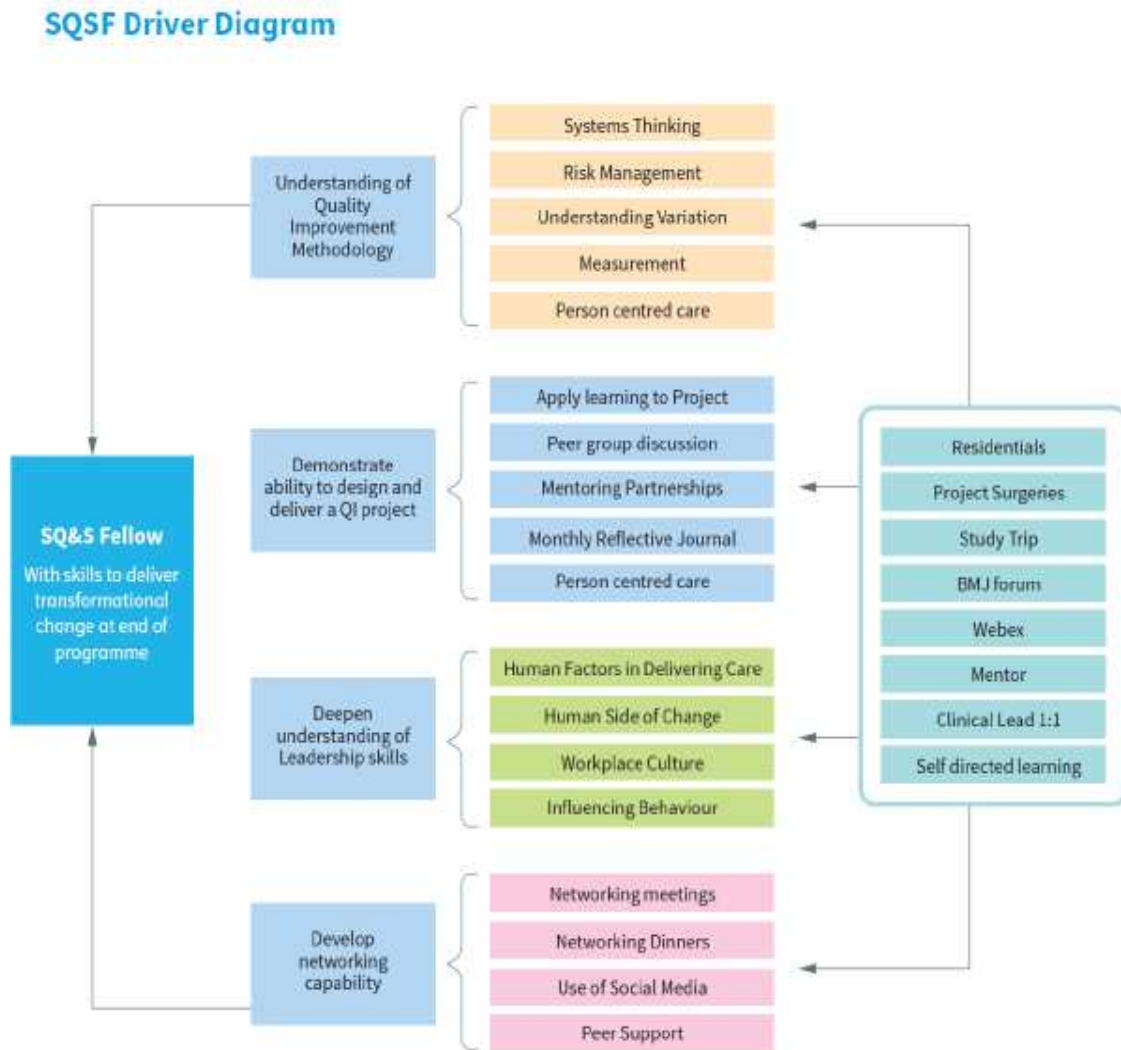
SQSF Driver Diagram

SQ&S Fellow

With skills to deliver transformational change at end of programme

Understanding of Quality Improvement Methodology

Systems Thinking

Risk Management

Understanding Variation

Measurement

Person centred care

Demonstrate ability to design and deliver a QI project

Apply learning to Project

Peer group discussion

Mentoring Partnerships

Monthly Reflective Journal

Person centred care

Deepen understanding of Leadership skills

Human Factors in Delivering Care

Human Side of Change

Workplace Culture

Influencing Behaviour

Develop networking capability

Networking meetings

Networking Dinners

Use of Social Media

Peer Support

Residentials

Project Surgeries

Study Trip

BMJ forum

Webex

Mentor

Clinical Lead 1:1

Self directed learning